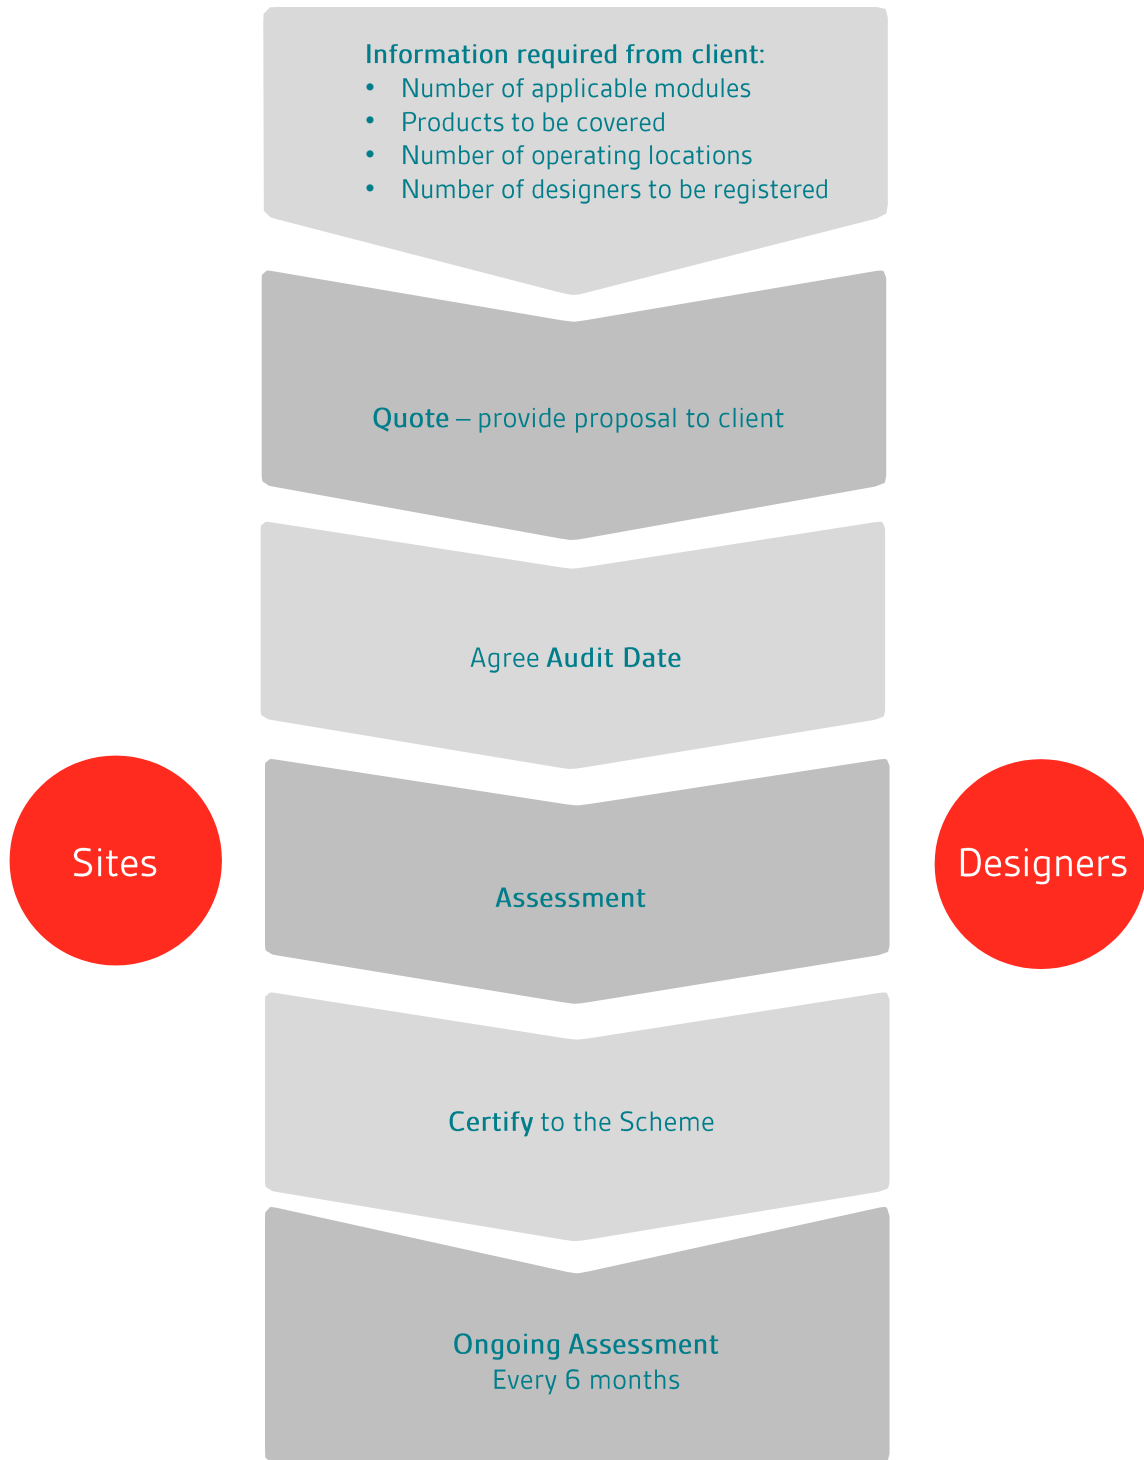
Information required from client:
• Number of applicable modules
• Products to be covered
• Number of operating locations
• Number of designers to be registered

Quote – provide proposal to client

Agree Audit Date

Sites

Assessment

Designers

Certify to the Scheme

Ongoing Assessment
Every 6 months